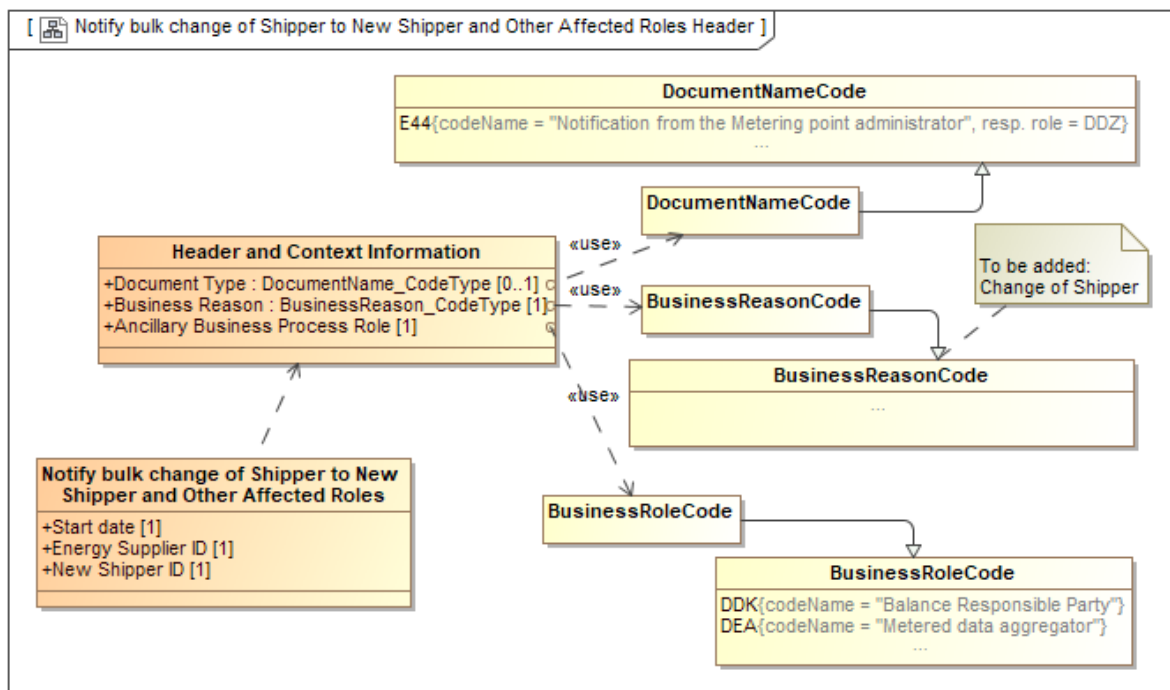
[ Notify bulk change of Shipper to New Shipper and Other Affected Roles Header ]

DocumentNameCode
E44{codeName = "Notification from the Metering point administrator", resp. role = DDZ}
...

DocumentNameCode

Header and Context Information
+Document Type : DocumentName_CodeType [0..1]
+Business Reason : BusinessReason_CodeType [1]
+Ancillary Business Process Role [1]

«use»
«use»
«use»

To be added:
Change of Shipper

BusinessReasonCode

BusinessReasonCode
...

Notify bulk change of Shipper to New Shipper and Other Affected Roles
+Start date [1]
+Energy Supplier ID [1]
+New Shipper ID [1]

BusinessRoleCode

BusinessRoleCode
DDK{codeName = "Balance Responsible Party"}
DEA{codeName = "Metered data aggregator"}
...